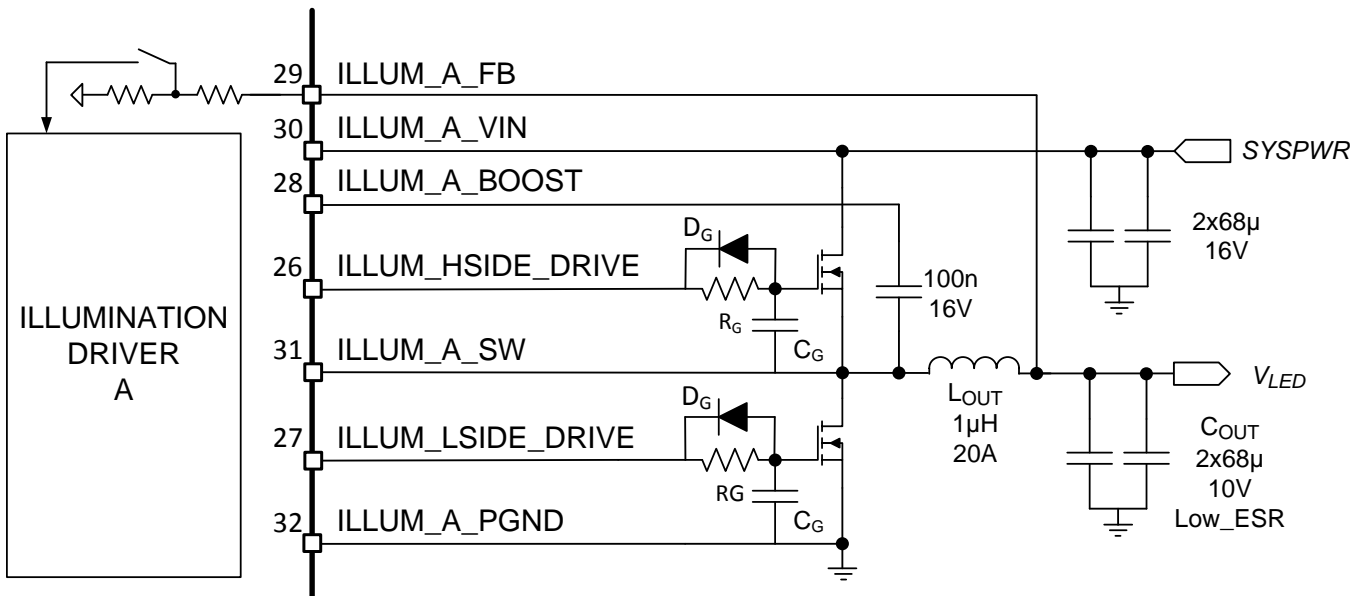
ILLUMINATION DRIVER A

29 ILLUM_A_FB

30 ILLUM_A_VIN

28 ILLUM_A_BOOST

26 ILLUM_HSIDE_DRIVE

31 ILLUM_A_SW

27 ILLUM_LSIDE_DRIVE

32 ILLUM_A_PGND

$D_G$

$R_G$

$C_G$

$D_G$

RG

$C_G$

100n
16V

SYSPWR

2x68µ
16V

$L_{OUT}$
1µH
20A

$V_{LED}$

$C_{OUT}$
2x68µ
10V
Low_ESR